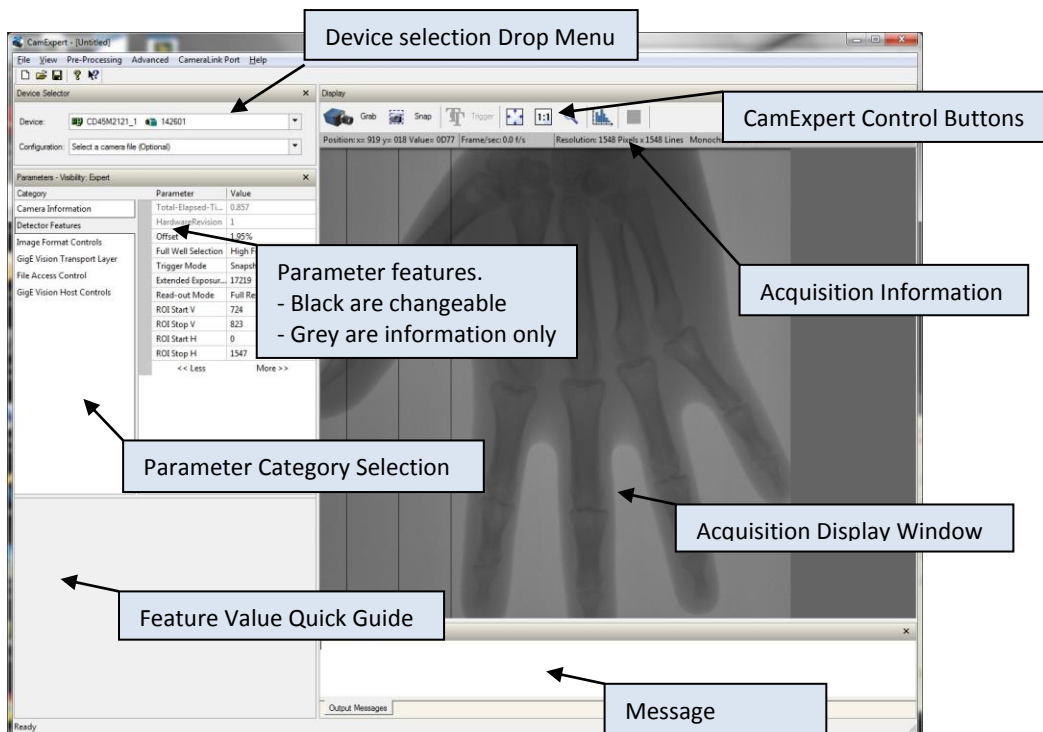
CamExpert - [Untitled]

Device selection Drop Menu

File View Pre-Processing Advanced CameraLink Port Help

Device Selector

Device: CD45M2121_1 142601

Configuration: Select a camera file (Optional)

Display

Grab Snap Trigger 1:1

CamExpert Control Buttons

Position: x= 919 y= 018 Value= 0D77 Frame/sec: 0.0 f/s Resolution: 1548 Pixels x 1548 Lines Monoch

Parameters - Visibility: Expert

| Category | Parameter | Value |
|---|---|---|
| Camera Information | Total-Elapsed-Ti... | 0.857 |
| Detector Features | HardwareRevision | 1 |
| Image Format Controls | Offset | 1.95% |
| GigE Vision Transport Layer | Full Well Selection | High F |
| File Access Control | Trigger Mode | Snapsh |
| GigE Vision Host Controls | Extended Exposur... | 17219 |
| | Read-out Mode | Full Re |
| | ROI Start V | 724 |
| | ROI Stop V | 823 |
| | ROI Start H | 0 |
| | ROI Stop H | 1547 |

<< Less More >>

Parameter features.
- Black are changeable
- Grey are information only

Acquisition Information

Parameter Category Selection

Acquisition Display Window

Feature Value Quick Guide

Output Messages

Message

Ready